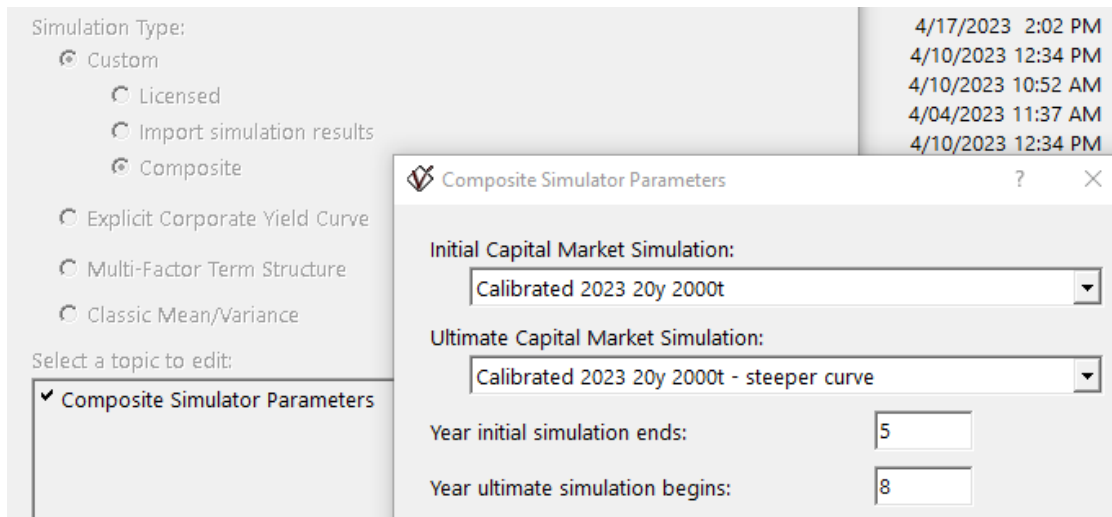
Simulation Type:
Custom
Licensed
Import simulation results
Composite
Explicit Corporate Yield Curve
Multi-Factor Term Structure
Classic Mean/Variance
Select a topic to edit:
✔ Composite Simulator Parameters

4/17/2023 2:02 PM
4/10/2023 12:34 PM
4/10/2023 10:52 AM
4/04/2023 11:37 AM
4/10/2023 12:34 PM

Composite Simulator Parameters ? ×
Initial Capital Market Simulation:
Calibrated 2023 20y 2000t
Ultimate Capital Market Simulation:
Calibrated 2023 20y 2000t - steeper curve
Year initial simulation ends: 5
Year ultimate simulation begins: 8